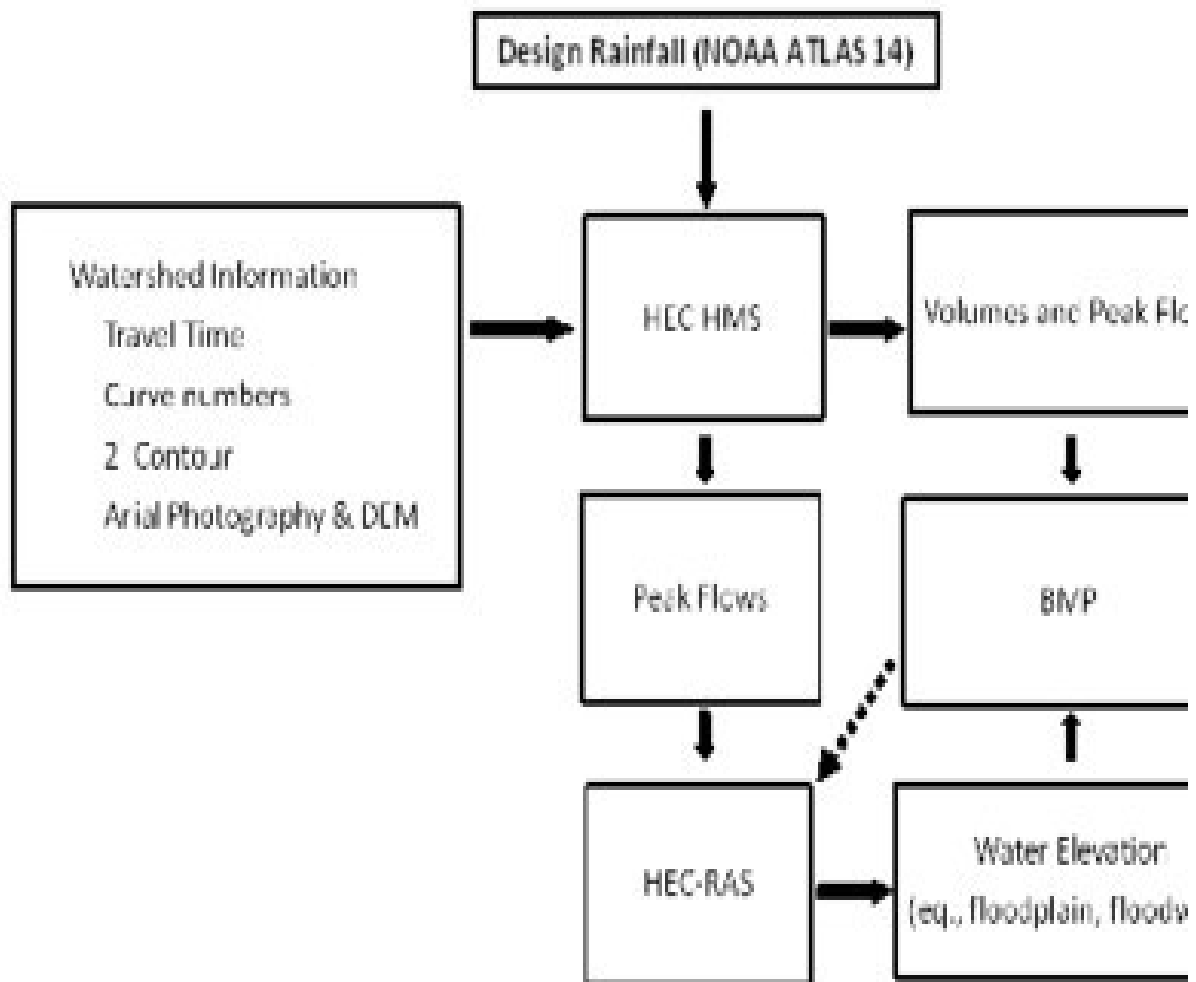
Design Rainfall (NOAA ATLAS 14)

Watershed Information
Travel Time
Curve numbers
2 Contour
Arial Photography & DEM

HEC HMS

Volumes and Peak Flo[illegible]

Peak Flows

BMP

HEC-RAS

Water Elevation
(eq., floodplain, floodw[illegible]